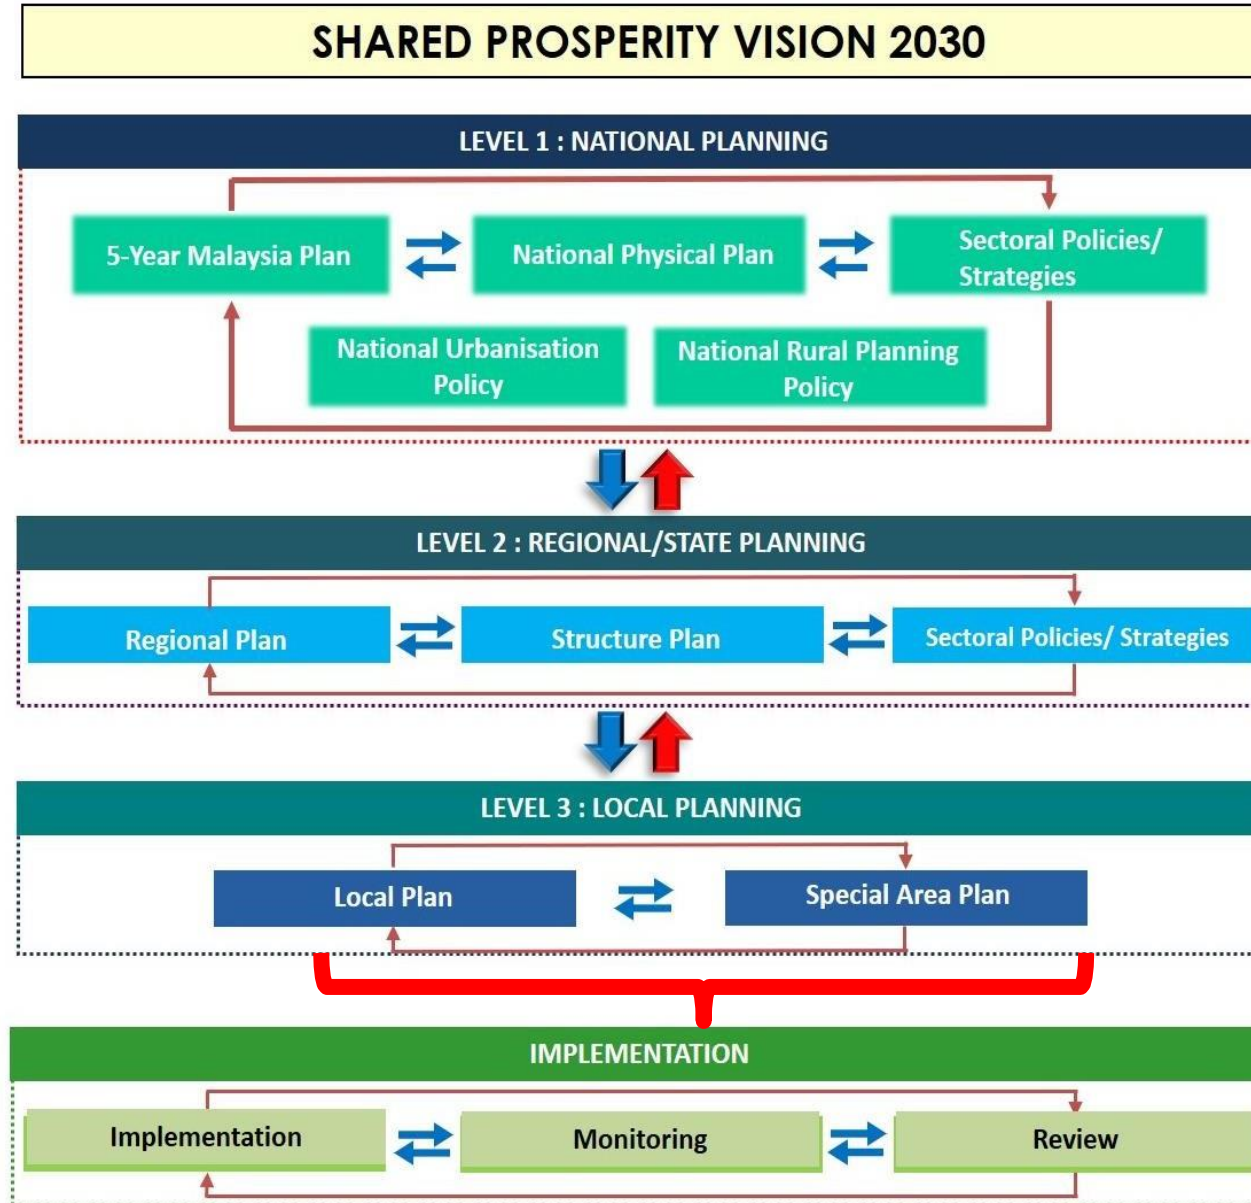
SHARED PROSPERITY VISION 2030

LEVEL 1 : NATIONAL PLANNING

5-Year Malaysia Plan

National Physical Plan

Sectoral Policies/ Strategies

National Urbanisation Policy

National Rural Planning Policy

LEVEL 2 : REGIONAL/STATE PLANNING

Regional Plan

Structure Plan

Sectoral Policies/ Strategies

LEVEL 3 : LOCAL PLANNING

Local Plan

Special Area Plan

IMPLEMENTATION

Implementation

Monitoring

Review